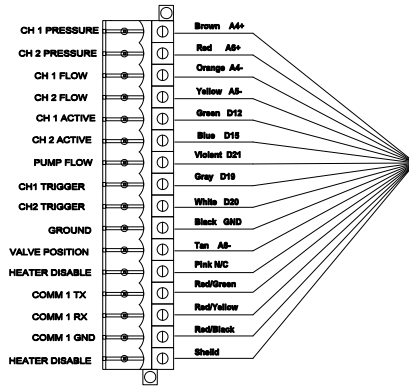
CH 1 PRESSURE
CH 2 PRESSURE
CH 1 FLOW
CH 2 FLOW
CH 1 ACTIVE
CH 2 ACTIVE
PUMP FLOW
CH1 TRIGGER
CH2 TRIGGER
GROUND
VALVE POSITION
HEATER DISABLE
COMM 1 TX
COMM 1 RX
COMM 1 GND
HEATER DISABLE

Brown A4+
Red A5+
Orange A4-
Yellow A5-
Green D12
Blue D15
Violent D21
Gray D19
White D20
Black GND
Tan A5-
Pink N/C
Red/Green
Red/Yellow
Red/Black
Sheild